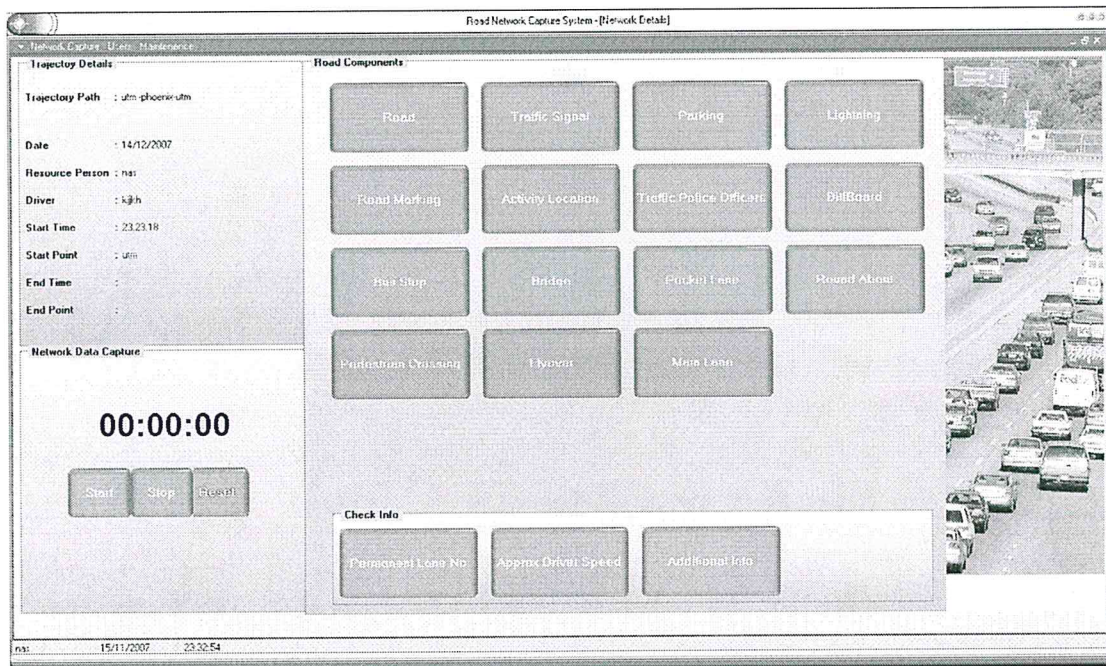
Road Network Capture System - [Network Details]

Network Capture Users Maintenance

Trajectoy Details

Trajectory Path : utm-phoenix-utm

Date : 14/12/2007

Resource Person : nas

Driver : kjjh

Start Time : 23.23.18

Start Point : utm

End Time :

End Point :

Network Data Capture

00:00:00

Start Stop Reset

Road Components

Road Traffic Signal Parking Lightning

Road Marking Activity Location Traffic Police Officers BillBoard

Bus Stop Bridge Pocket Lane Round About

Pedestrian Crossing Flyover Main Lane

Check Info

Permanent Lane No Approx Driver Speed Additional Info

nas 15/11/2007 23:32:54